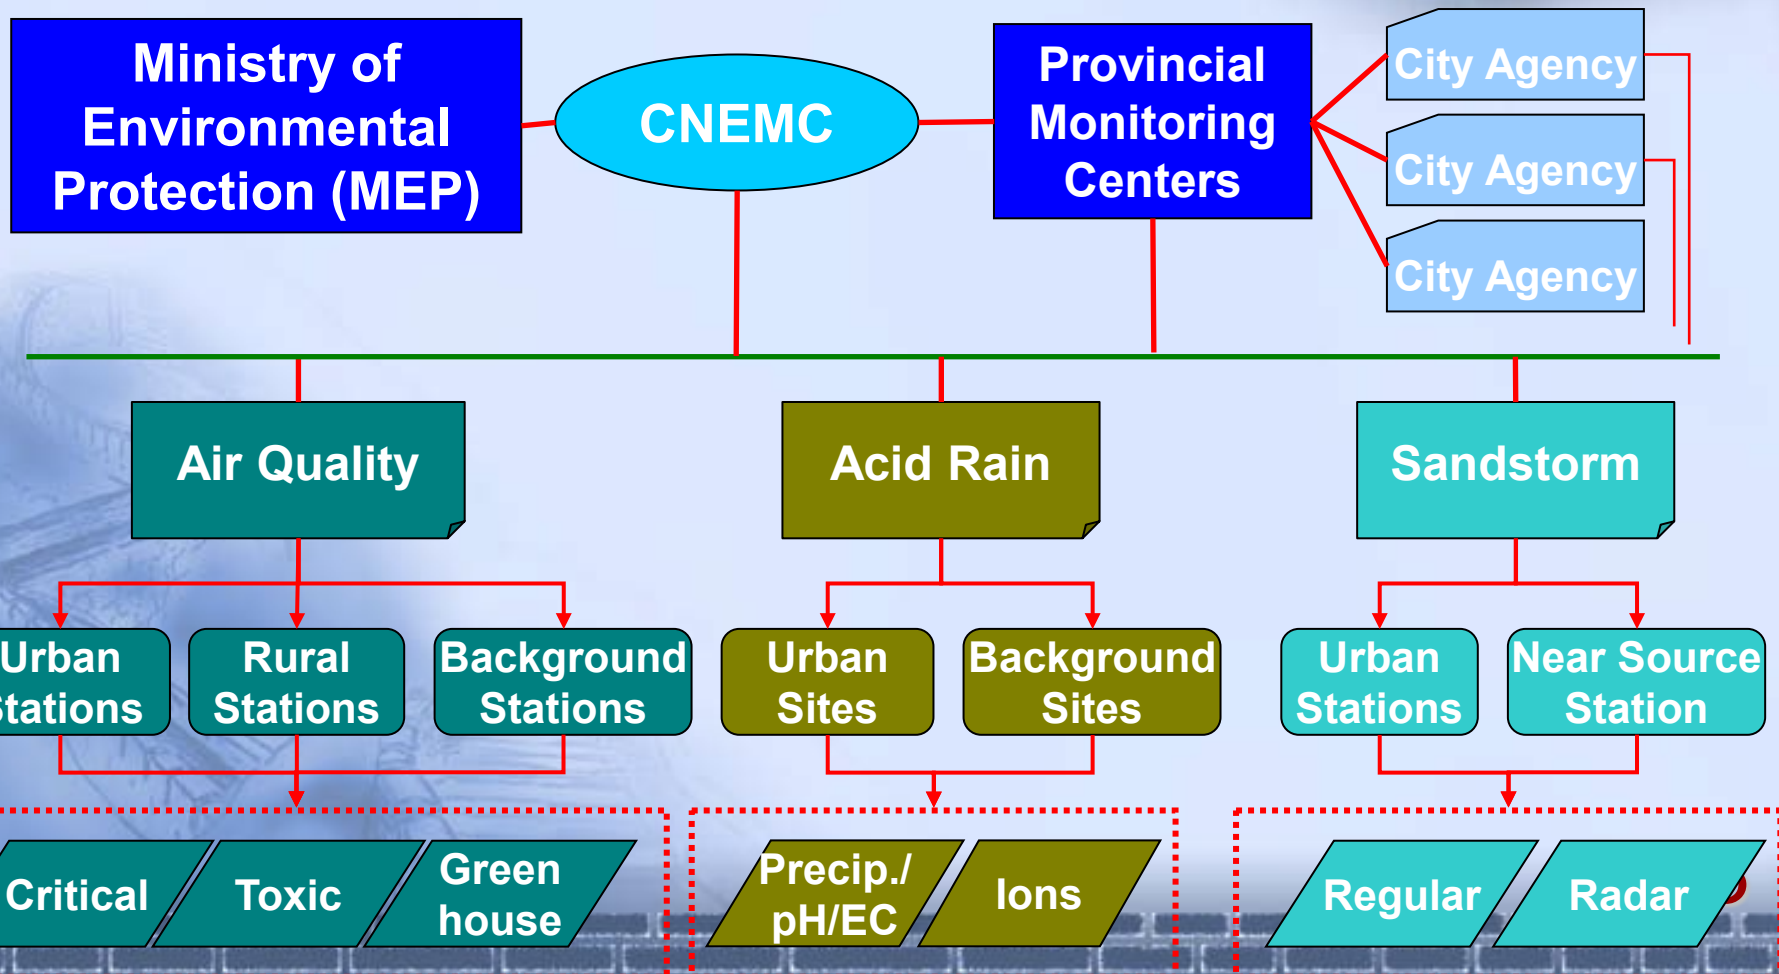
Ministry of Environmental Protection (MEP)

CNEMC

Provincial Monitoring Centers

City Agency

City Agency

City Agency

Air Quality

Acid Rain

Sandstorm

Urban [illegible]tations

Rural Stations

Background Stations

Urban Sites

Background Sites

Urban Stations

Near Source Station

Critical

Toxic

Green house

Precip./ pH/EC

Ions

Regular

Radar